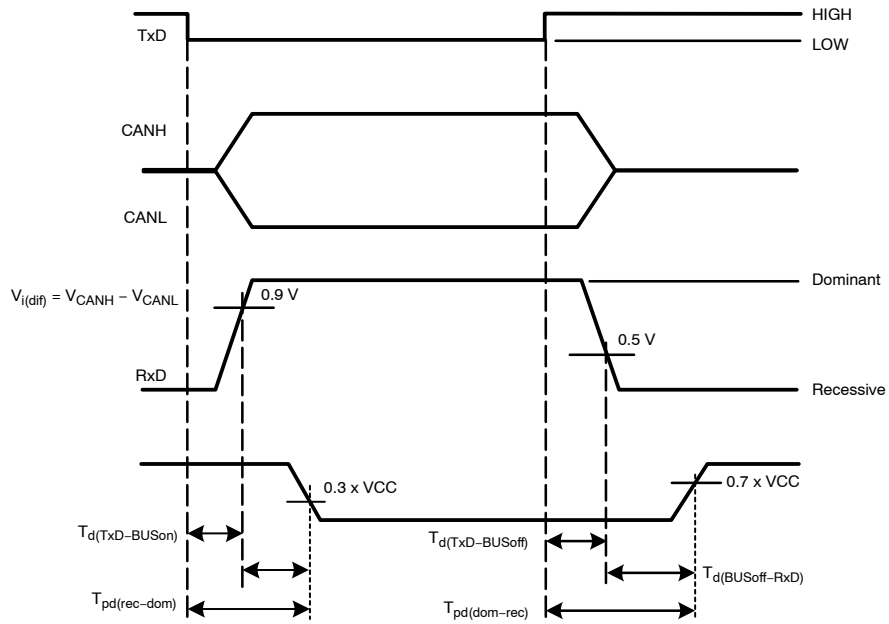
TxD

HIGH

LOW

CANH

CANL

$V_{i(dif)} = V_{CANH} - V_{CANL}$

0.9 V

Dominant

0.5 V

RxD

Recessive

0.3 x VCC

0.7 x VCC

$T_{d(TxD-BUSon)}$

$T_{d(TxD-BUSoff)}$

$T_{d(BUSoff-RxD)}$

$T_{pd(rec-dom)}$

$T_{pd(dom-rec)}$